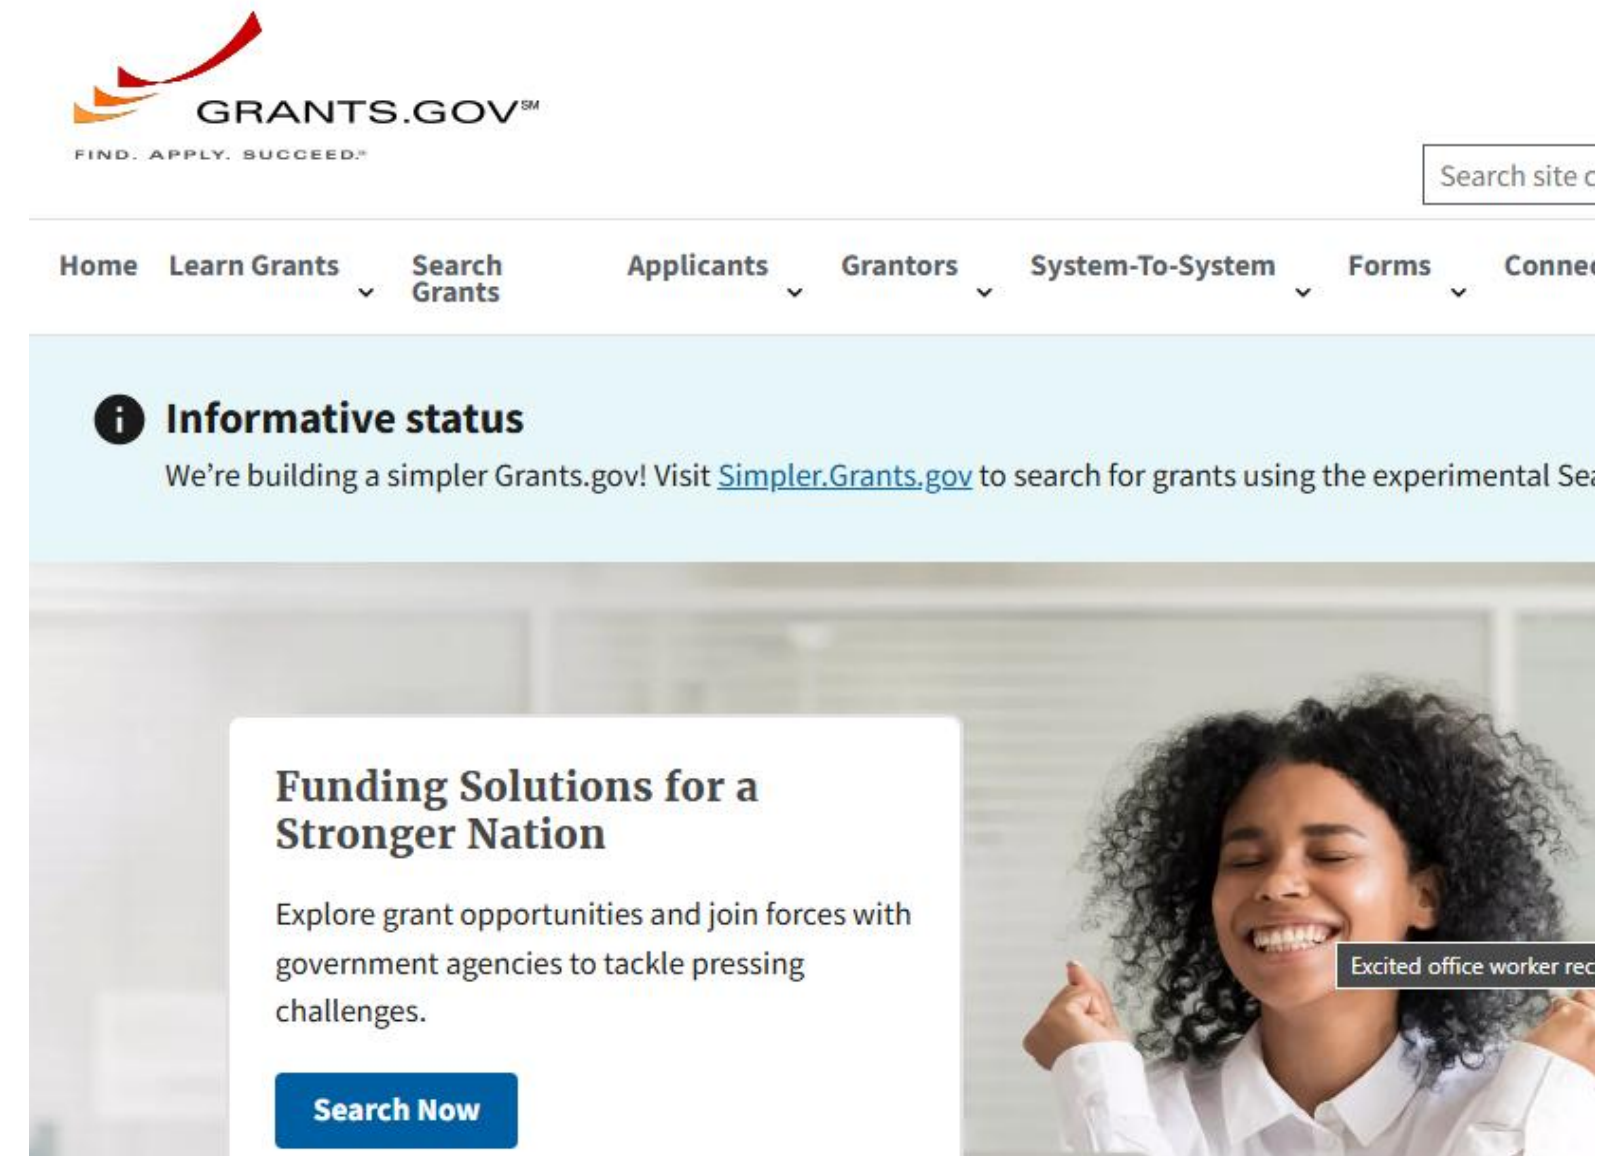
GRANTS.GOV℠
FIND. APPLY. SUCCEED.℠

Search site c

Home Learn Grants Search Grants Applicants Grantors System-To-System Forms Conne

Informative status
We're building a simpler Grants.gov! Visit Simpler.Grants.gov to search for grants using the experimental Se

Funding Solutions for a Stronger Nation

Explore grant opportunities and join forces with government agencies to tackle pressing challenges.

Search Now

Excited office worker rec